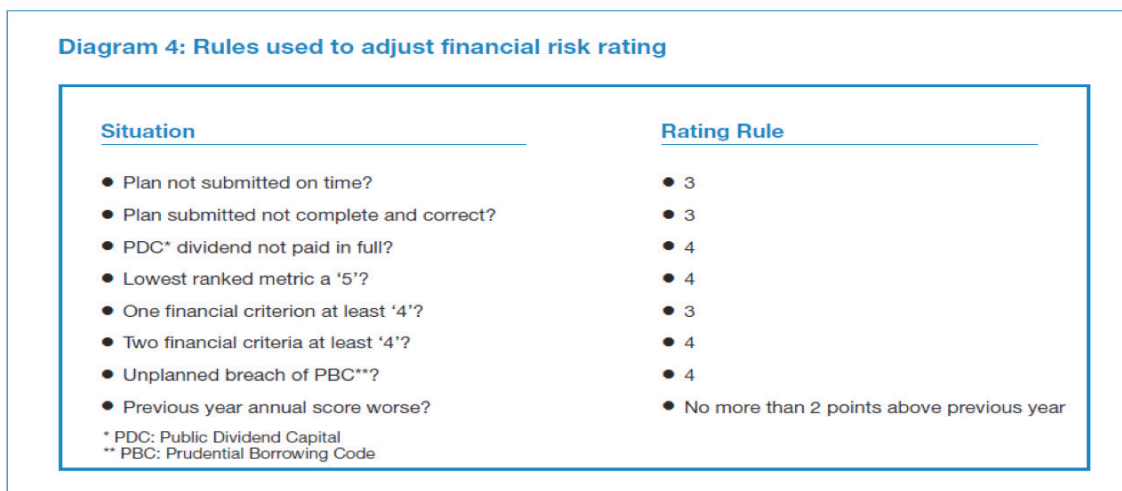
Diagram 4: Rules used to adjust financial risk rating

| Situation | Rating Rule |
|---|---|
| • Plan not submitted on time? | • 3 |
| • Plan submitted not complete and correct? | • 3 |
| • PDC* dividend not paid in full? | • 4 |
| • Lowest ranked metric a ‘5’? | • 4 |
| • One financial criterion at least ‘4’? | • 3 |
| • Two financial criteria at least ‘4’? | • 4 |
| • Unplanned breach of PBC**? | • 4 |
| • Previous year annual score worse? | • No more than 2 points above previous year |

* PDC: Public Dividend Capital
** PBC: Prudential Borrowing Code